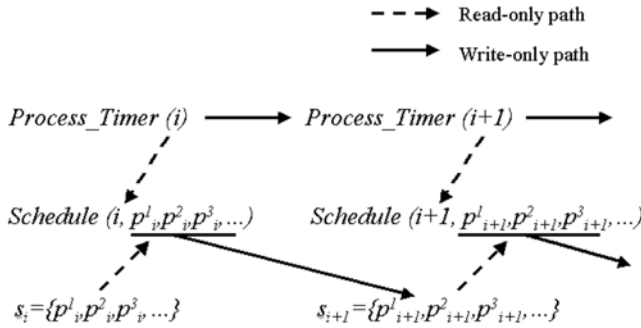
Read-only path

Write-only path

Process_Timer (i)

Process_Timer (i+1)

Schedule (i, $p^1_i, p^2_i, p^3_i, \ldots$)

Schedule (i+1, $p^1_{i+1}, p^2_{i+1}, p^3_{i+1}, \ldots$)

$s_i = \{p^1_i, p^2_i, p^3_i, \ldots\}$

$s_{i+1} = \{p^1_{i+1}, p^2_{i+1}, p^3_{i+1}, \ldots\}$